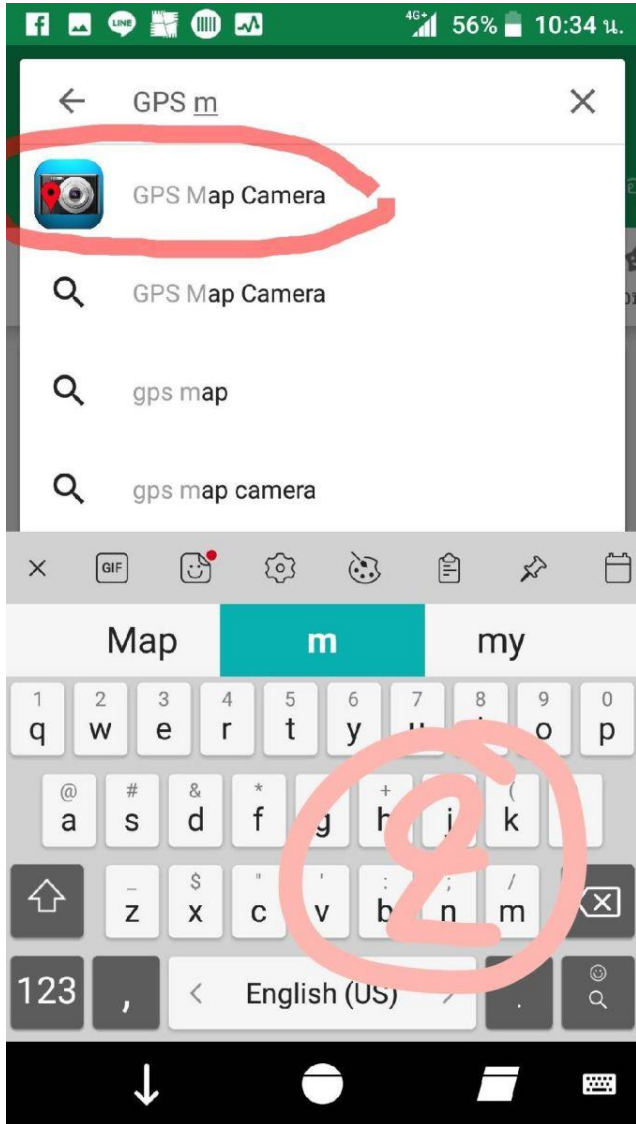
LINE 4G+ 56% 10:34 น.

GPS m

GPS Map Camera

GPS Map Camera

gps map

gps map camera

GIF

Map | m | my

1 q 2 w 3 e 4 r 5 t 6 y 7 u 8 i 9 o 0 p

@ a # s & d * f g + h j ( k

z $ x " c ' v : b ; n / m

123 , < English (US) > .

2